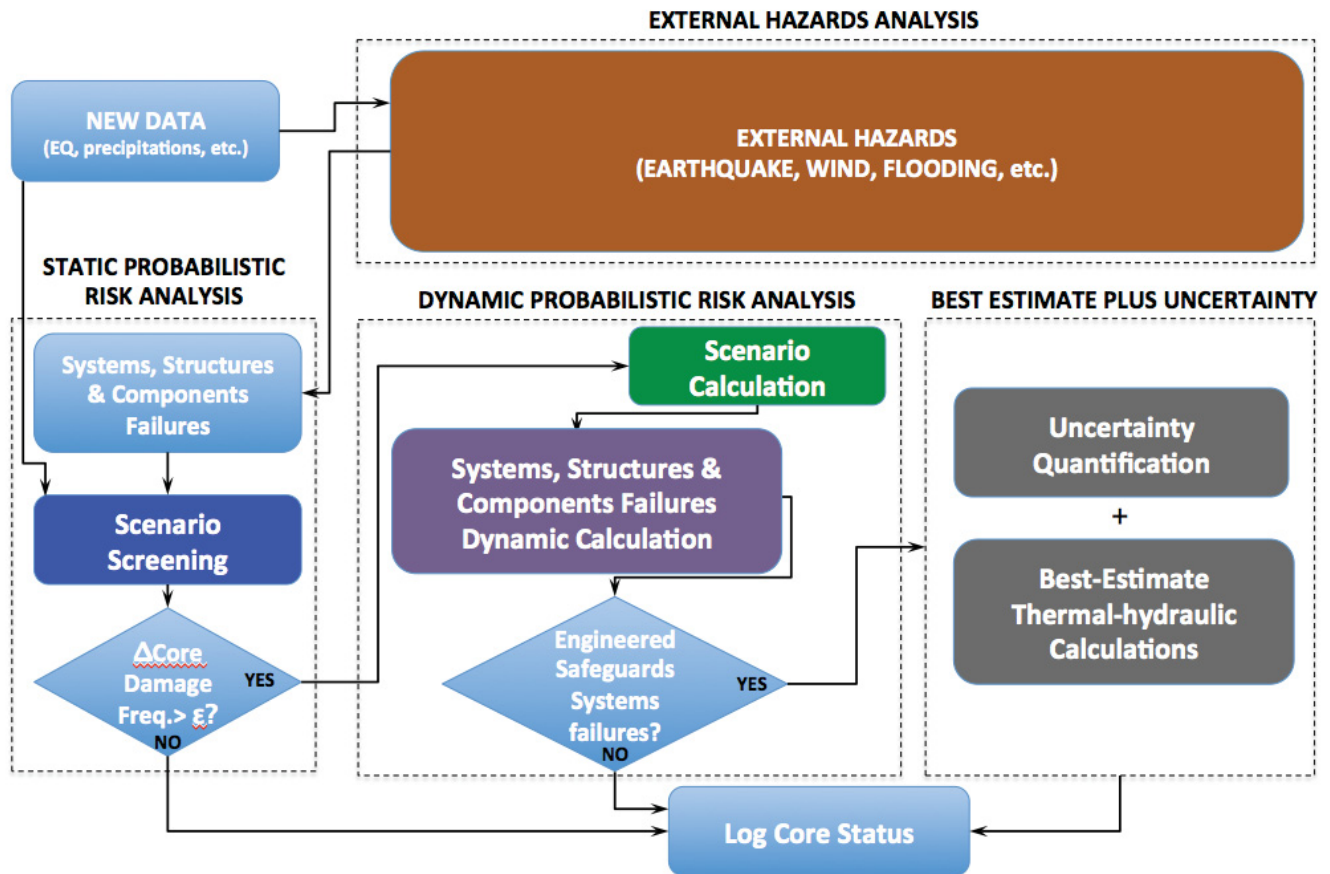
EXTERNAL HAZARDS ANALYSIS

NEW DATA
(EQ, precipitations, etc.)

EXTERNAL HAZARDS
(EARTHQUAKE, WIND, FLOODING, etc.)

STATIC PROBABILISTIC RISK ANALYSIS

Systems, Structures & Components Failures

Scenario Screening

ΔCore Damage Freq.> ε?

YES

NO

DYNAMIC PROBABILISTIC RISK ANALYSIS

Scenario Calculation

Systems, Structures & Components Failures Dynamic Calculation

Engineered Safeguards Systems failures?

YES

NO

BEST ESTIMATE PLUS UNCERTAINTY

Uncertainty Quantification

+

Best-Estimate Thermal-hydraulic Calculations

Log Core Status